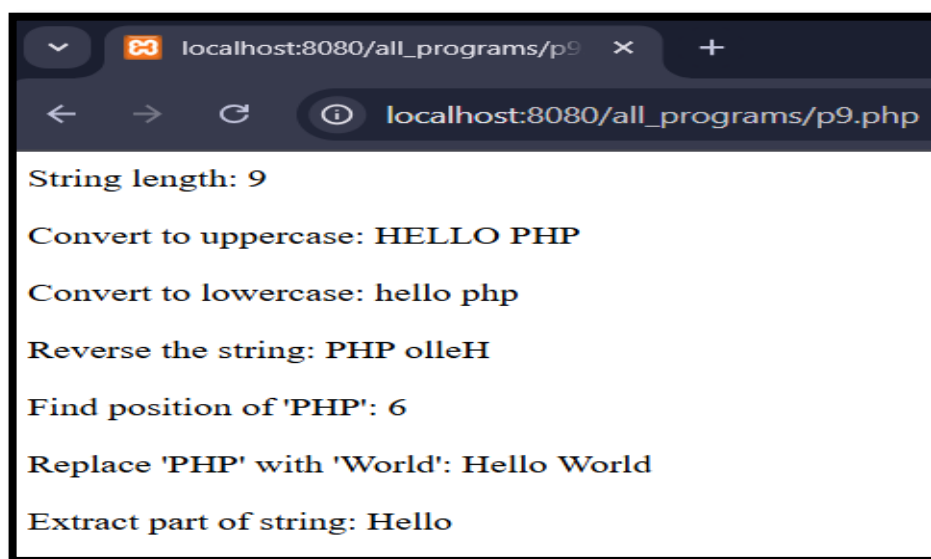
localhost:8080/all_programs/p9 ×
+
localhost:8080/all_programs/p9.php

String length: 9

Convert to uppercase: HELLO PHP

Convert to lowercase: hello php

Reverse the string: PHP olleH

Find position of 'PHP': 6

Replace 'PHP' with 'World': Hello World

Extract part of string: Hello